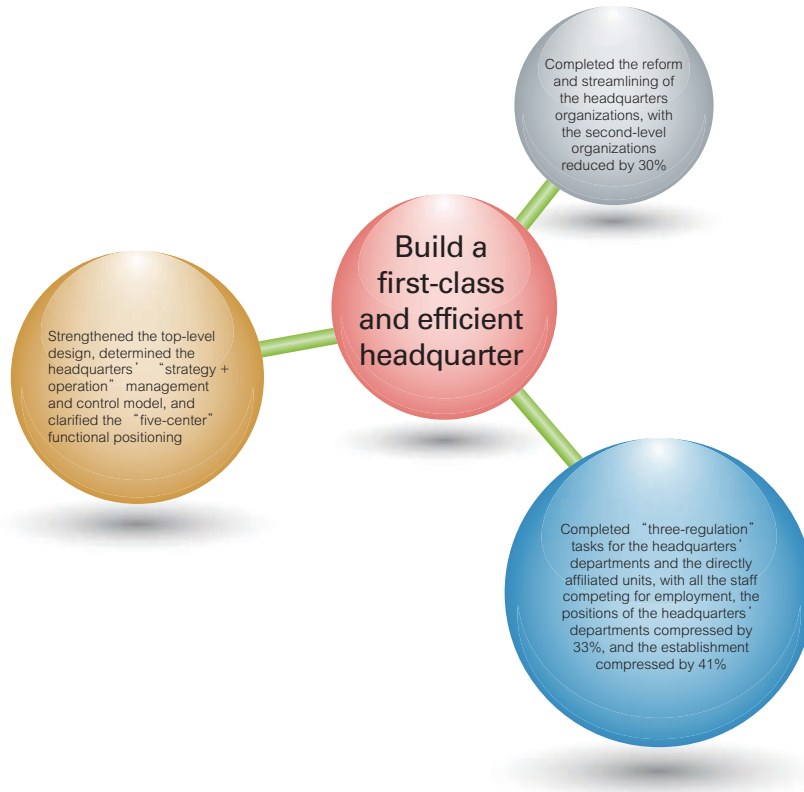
Completed the reform and streamlining of the headquarters organizations, with the second-level organizations reduced by 30%

Build a first-class and efficient headquarter

Strengthened the top-level design, determined the headquarters' "strategy + operation" management and control model, and clarified the "five-center" functional positioning

Completed "three-regulation" tasks for the headquarters' departments and the directly affiliated units, with all the staff competing for employment, the positions of the headquarters' departments compressed by 33%, and the establishment compressed by 41%